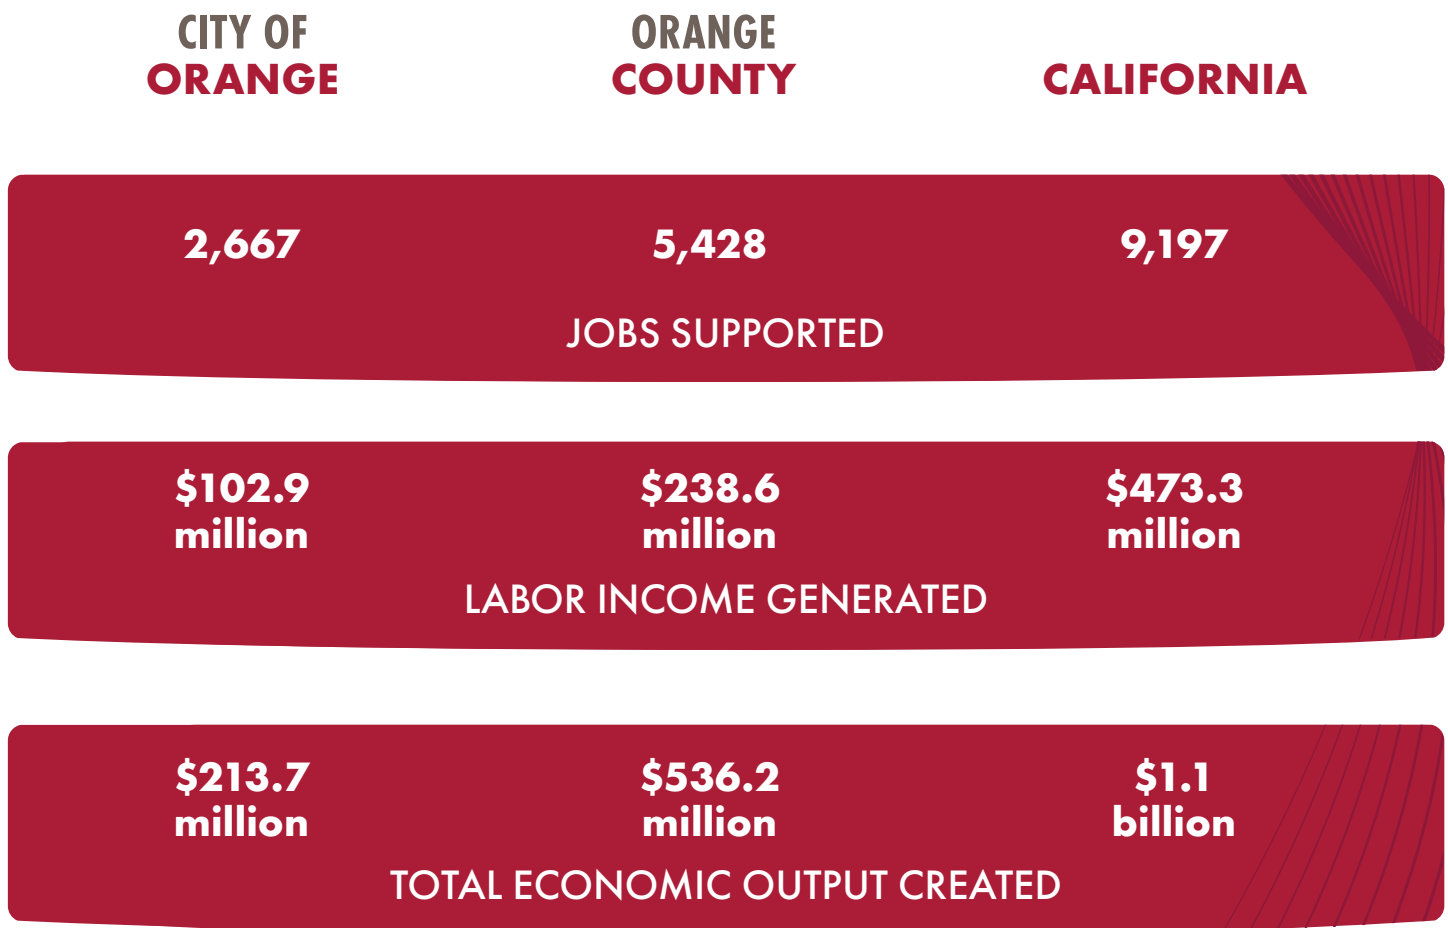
| CITY OF ORANGE | ORANGE COUNTY | CALIFORNIA |
|---|---|---|
| 2,667 | 5,428 | 9,197 |

JOBS SUPPORTED

| CITY OF ORANGE | ORANGE COUNTY | CALIFORNIA |
|---|---|---|
| \$102.9 million | \$238.6 million | \$473.3 million |

LABOR INCOME GENERATED

| CITY OF ORANGE | ORANGE COUNTY | CALIFORNIA |
|---|---|---|
| \$213.7 million | \$536.2 million | \$1.1 billion |

TOTAL ECONOMIC OUTPUT CREATED